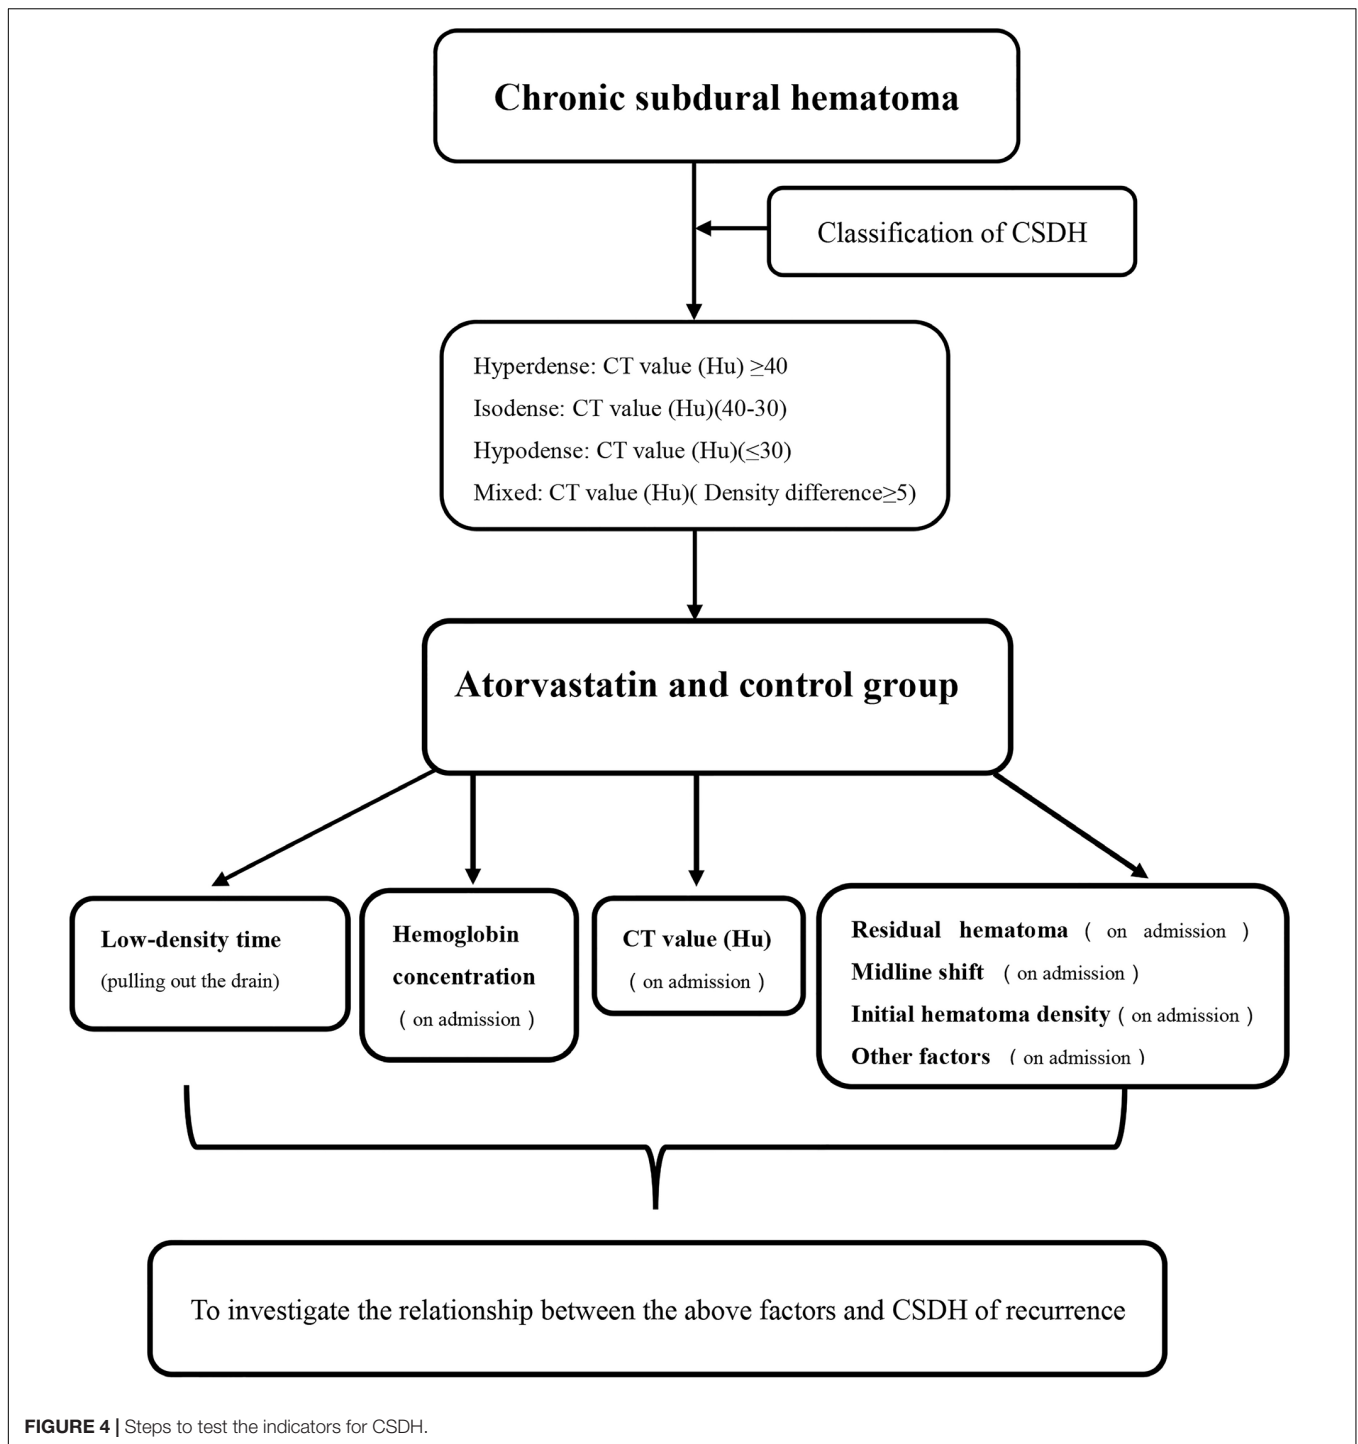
Chronic subdural hematoma

Classification of CSDH

Hyperdense: CT value (Hu) $\geq$40
Isodense: CT value (Hu)(40-30)
Hypodense: CT value (Hu)($\leq$30)
Mixed: CT value (Hu)( Density difference$\geq$5)

Atorvastatin and control group

Low-density time
(pulling out the drain)

Hemoglobin concentration
( on admission )

CT value (Hu)
( on admission )

Residual hematoma ( on admission )
Midline shift ( on admission )
Initial hematoma density ( on admission )
Other factors ( on admission )

To investigate the relationship between the above factors and CSDH of recurrence

FIGURE 4 | Steps to test the indicators for CSDH.